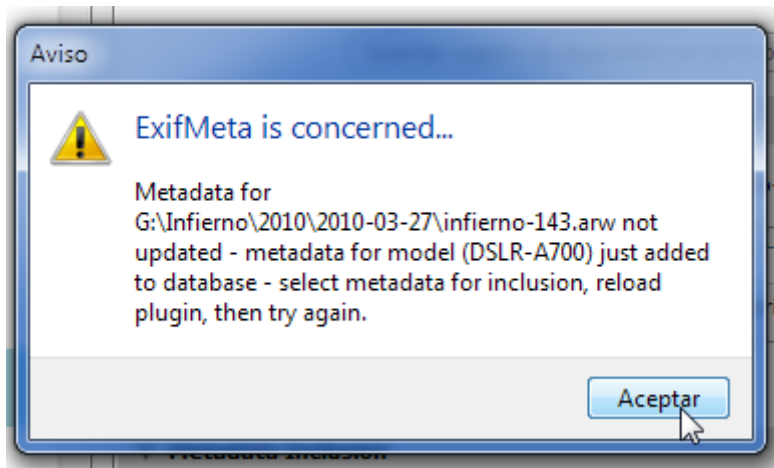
Aviso

ExifMeta is concerned...

Metadata for G:\Infierno\2010\2010-03-27\infierno-143.arw not updated - metadata for model (DSLR-A700) just added to database - select metadata for inclusion, reload plugin, then try again.

Aceptar

Metadata Inclusion